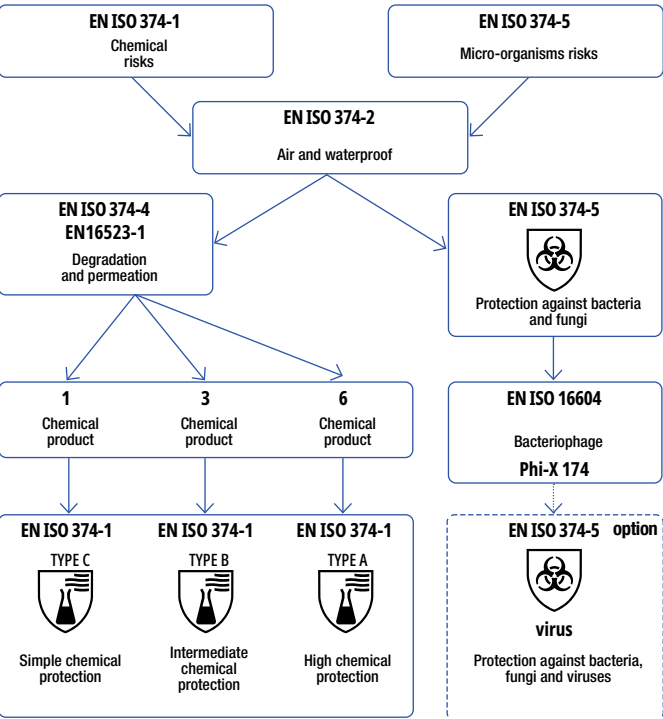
EN ISO 374-1
Chemical risks

EN ISO 374-5
Micro-organisms risks

EN ISO 374-2
Air and waterproof

EN ISO 374-4
EN16523-1
Degradation and permeation

EN ISO 374-5
Protection against bacteria and fungi

1
Chemical product

3
Chemical product

6
Chemical product

EN ISO 16604
Bacteriophage
Phi-X 174

EN ISO 374-1
TYPE C
Simple chemical protection

EN ISO 374-1
TYPE B
Intermediate chemical protection

EN ISO 374-1
TYPE A
High chemical protection

EN ISO 374-5 option
virus
Protection against bacteria, fungi and viruses